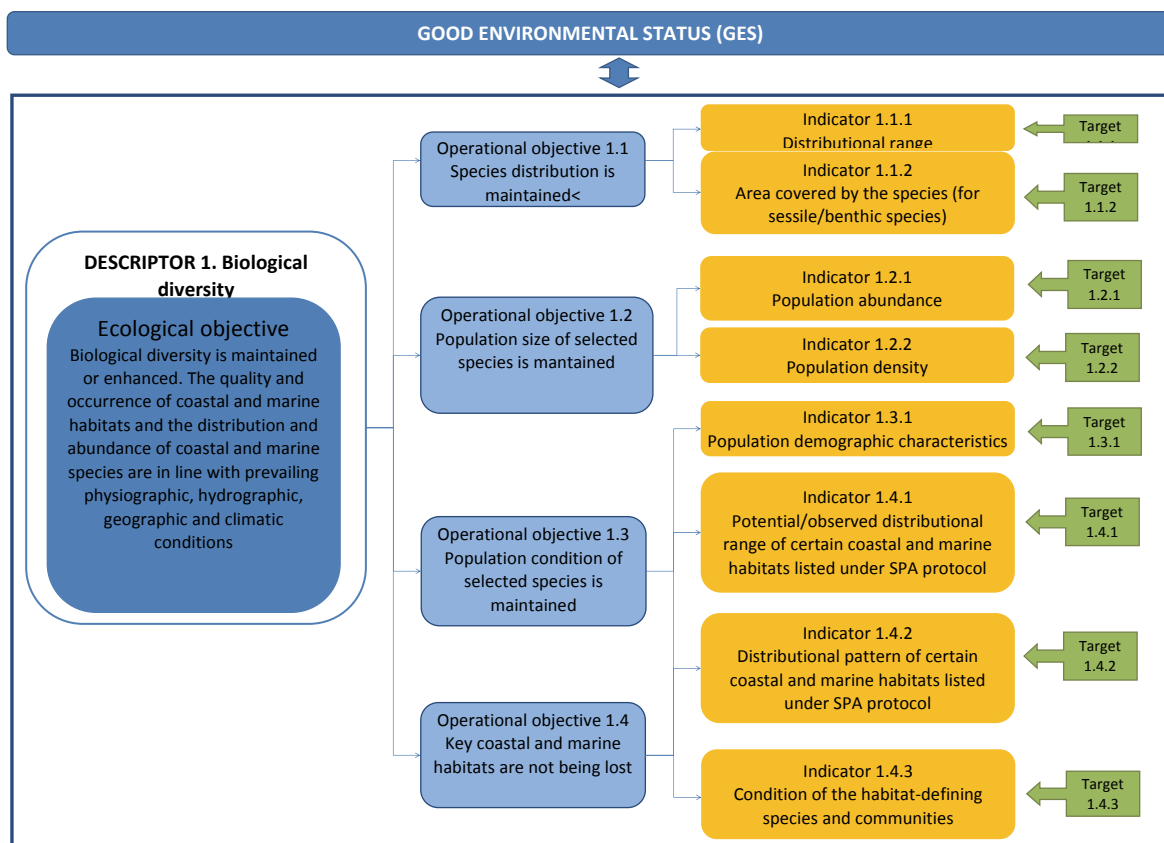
GOOD ENVIRONMENTAL STATUS (GES)

DESCRIPTOR 1. Biological diversity

Ecological objective
Biological diversity is maintained or enhanced. The quality and occurrence of coastal and marine habitats and the distribution and abundance of coastal and marine species are in line with prevailing physiographic, hydrographic, geographic and climatic conditions

Operational objective 1.1
Species distribution is maintained<

Indicator 1.1.1
Distributional range

Target
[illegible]

Indicator 1.1.2
Area covered by the species (for sessile/benthic species)

Target
1.1.2

Operational objective 1.2
Population size of selected species is mantained

Indicator 1.2.1
Population abundance

Target
1.2.1

Indicator 1.2.2
Population density

Target
1.2.2

Operational objective 1.3
Population condition of selected species is maintained

Indicator 1.3.1
Population demographic characteristics

Target
1.3.1

Indicator 1.4.1
Potential/observed distributional range of certain coastal and marine habitats listed under SPA protocol

Target
1.4.1

Indicator 1.4.2
Distributional pattern of certain coastal and marine habitats listed under SPA protocol

Target
1.4.2

Operational objective 1.4
Key coastal and marine habitats are not being lost

Indicator 1.4.3
Condition of the habitat-defining species and communities

Target
1.4.3